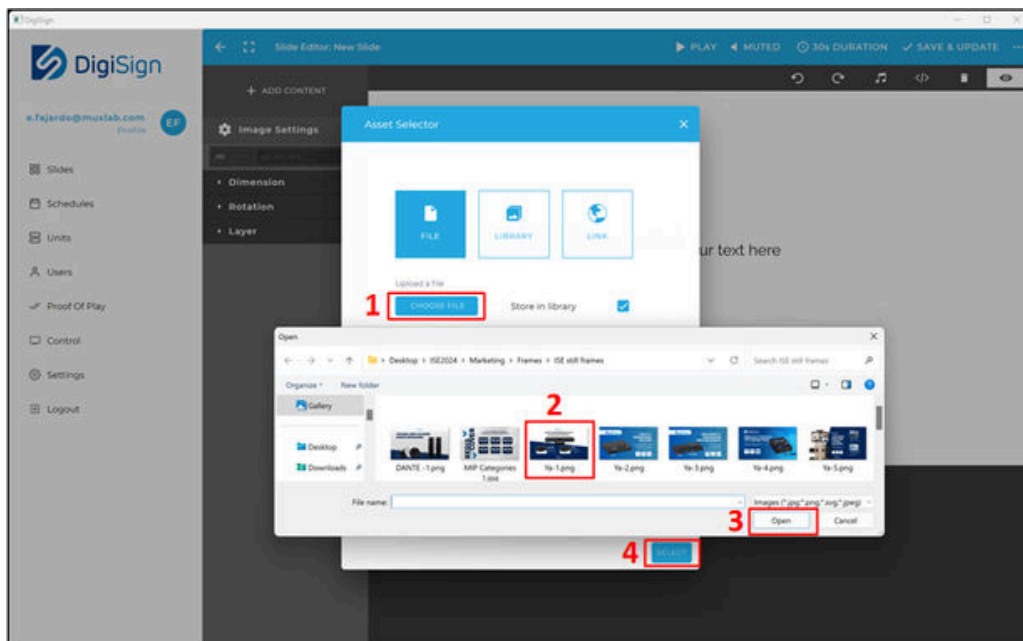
DigiSign

DigiSign

e.fajardo@muxlab.com
Profile

EF

Slides
Schedules
Units
Users
Proof Of Play
Control
Settings
Logout

Slide Editor: New Slide

PLAY
MUTED
30s DURATION
SAVE & UPDATE

+ ADD CONTENT

Image Settings

Dimension
Rotation
Layer

Asset Selector

FILE
LIBRARY
LINK

Upload a File

1

CHOOSE FILE

Store in library

ur text here

Open

Desktop > ISE2024 > Marketing > Frames > ISE still frames

Search ISE still frames

Organize
New folder

Gallery

Desktop
Downloads

2

DANTE - 1.png
MIP Categories 1.jpg
Ya-1.png
Ya-2.png
Ya-3.png
Ya-4.png
Ya-5.png

File name:

Images (*.jpg;*.png;*.svg;*.jpeg)

3

Open
Cancel

4

SELECT